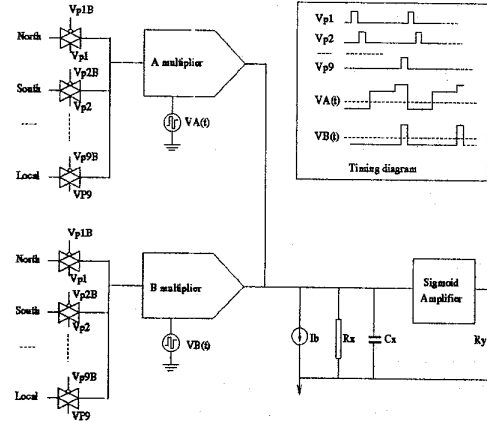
Vp1B
North
Vp1
Vp2B
South
Vp2
----
Vp9B
Local
VP9
A multiplier
VA(t)
Vp1
Vp2
----
Vp9
VA(t)
VB(t)
Timing diagram
Vp1B
North
Vp1
Vp2B
South
Vp2
----
Vp9B
Local
VP9
B multiplier
VB(t)
Ib
Rx
Cx
Sigmoid Amplifier
Ry